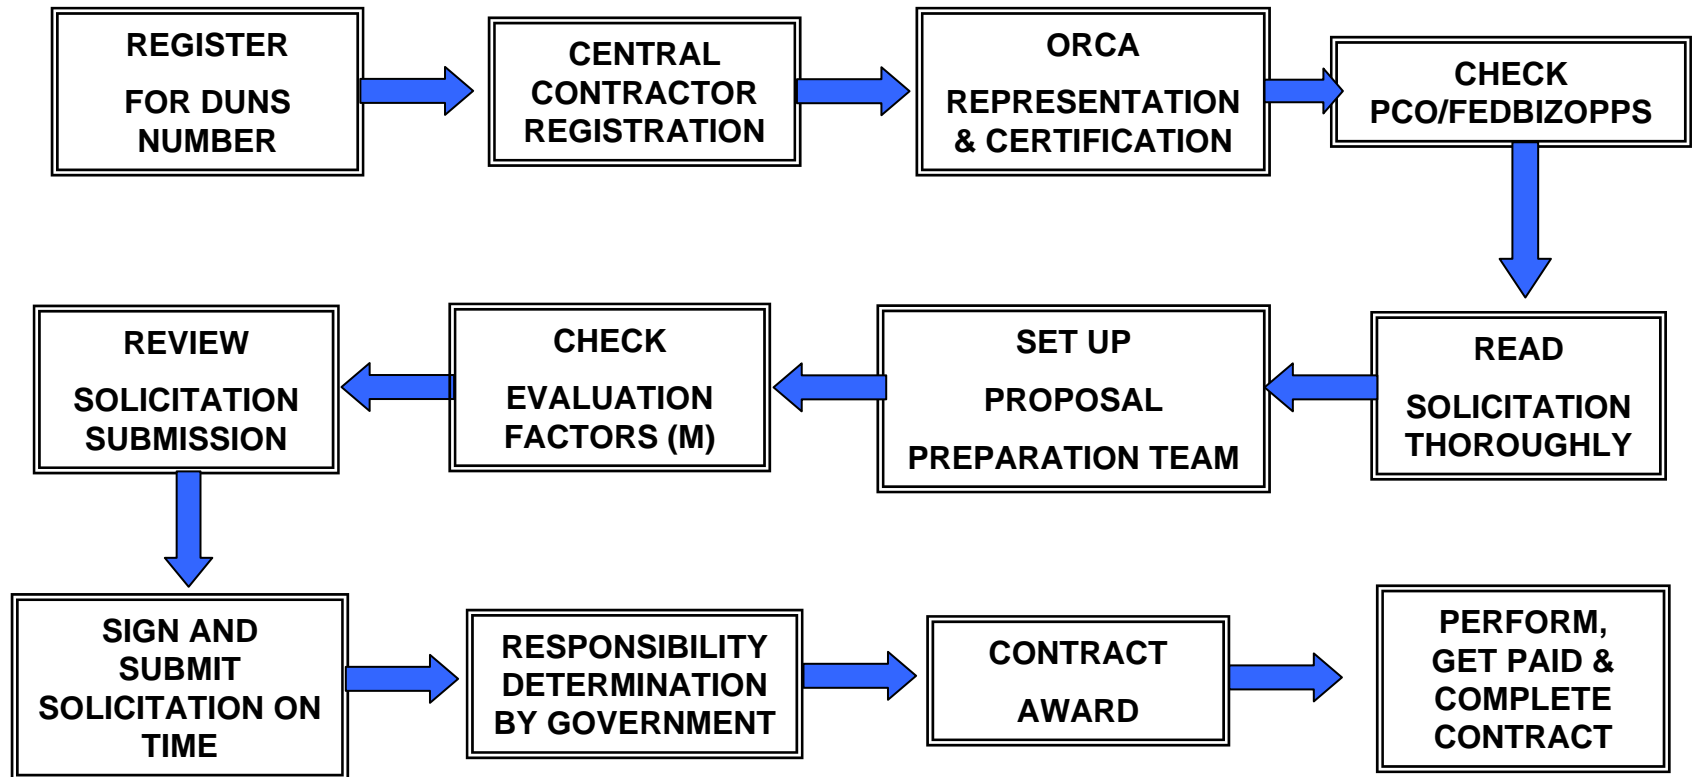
REGISTER

FOR DUNS NUMBER

CENTRAL CONTRACTOR REGISTRATION

ORCA

REPRESENTATION & CERTIFICATION

CHECK PCO/FEDBIZOPPS

READ

SOLICITATION THOROUGHLY

SET UP

PROPOSAL

PREPARATION TEAM

CHECK

EVALUATION FACTORS (M)

REVIEW

SOLICITATION SUBMISSION

SIGN AND SUBMIT SOLICITATION ON TIME

RESPONSIBILITY DETERMINATION BY GOVERNMENT

CONTRACT

AWARD

PERFORM, GET PAID & COMPLETE CONTRACT